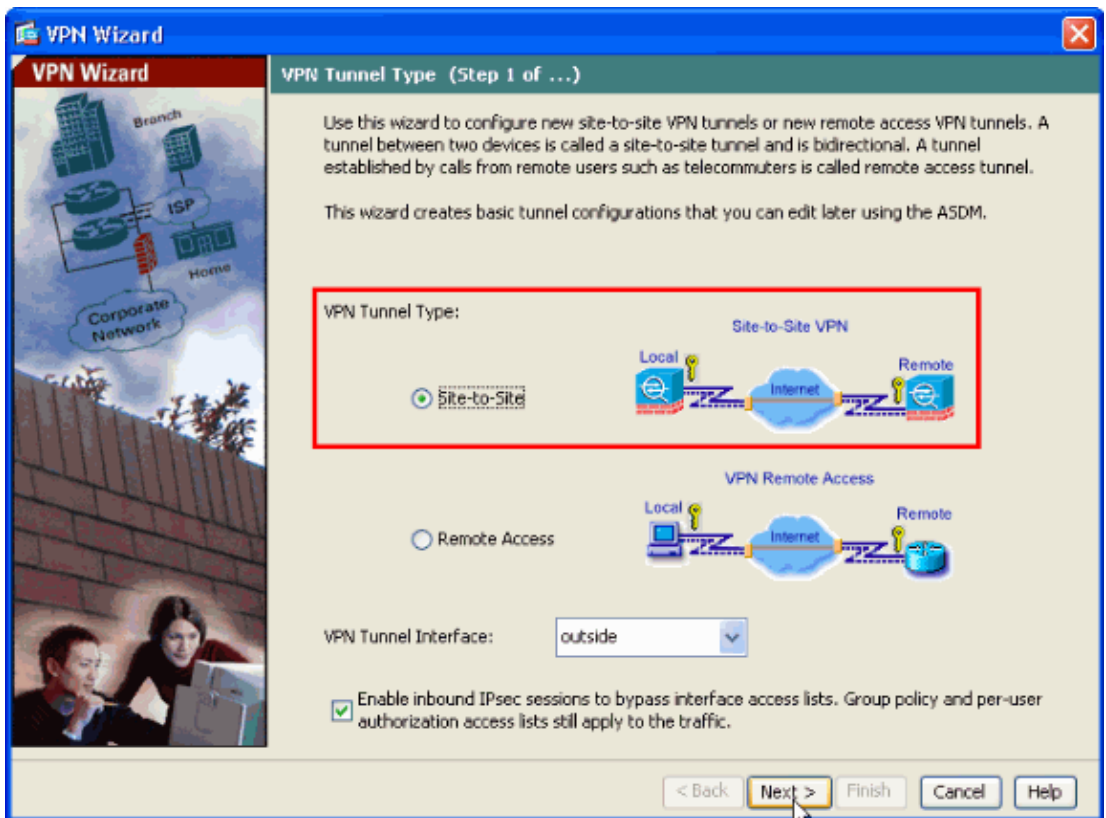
VPN Wizard

VPN Wizard

Branch

ISP

Home

Corporate Network

VPN Tunnel Type (Step 1 of ...)

Use this wizard to configure new site-to-site VPN tunnels or new remote access VPN tunnels. A tunnel between two devices is called a site-to-site tunnel and is bidirectional. A tunnel established by calls from remote users such as telecommuters is called remote access tunnel.

This wizard creates basic tunnel configurations that you can edit later using the ASDM.

VPN Tunnel Type:

Site-to-Site VPN

Local

Internet

Remote

Site-to-Site

VPN Remote Access

Local

Internet

Remote

Remote Access

VPN Tunnel Interface: outside

Enable inbound IPsec sessions to bypass interface access lists. Group policy and per-user authorization access lists still apply to the traffic.

< Back | Next > | Finish | Cancel | Help